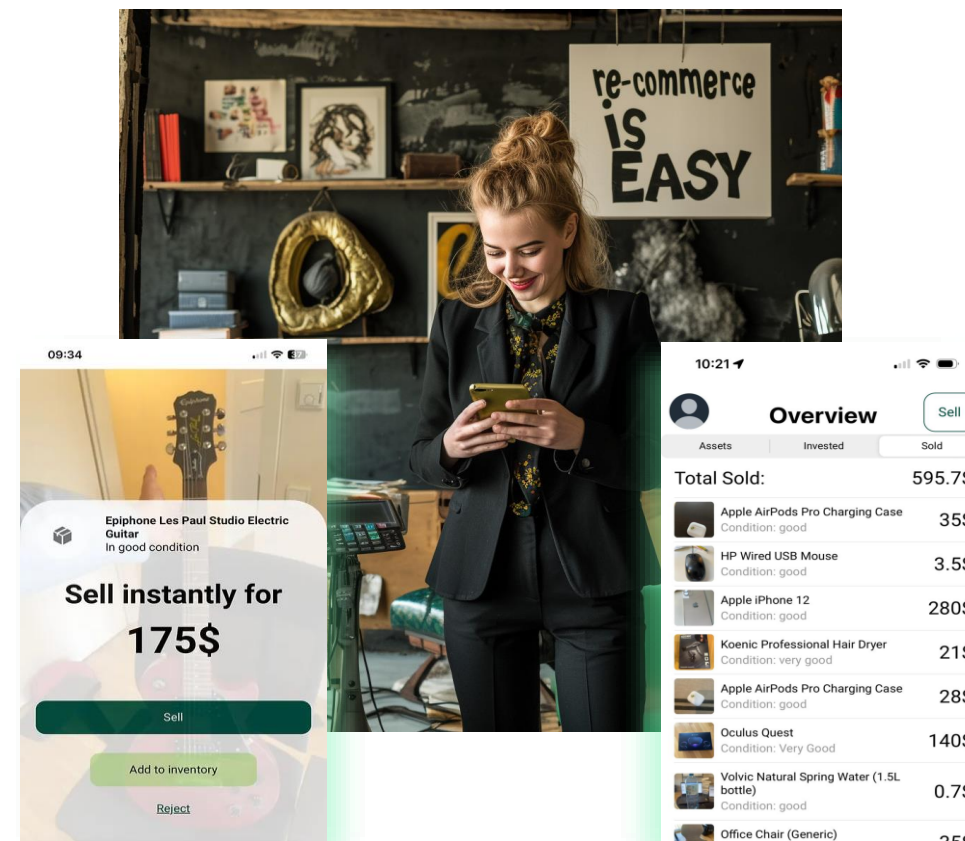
re-commerce IS EASY

09:34

Epiphone Les Paul Studio Electric Guitar
In good condition

Sell instantly for
175$

Sell

Add to inventory

Reject

10:21

Overview

Sell

Assets
Invested
Sold

Total Sold: 595.7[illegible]

Apple AirPods Pro Charging Case
Condition: good
35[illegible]

HP Wired USB Mouse
Condition: good
3.5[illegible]

Apple iPhone 12
Condition: good
280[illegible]

Koenic Professional Hair Dryer
Condition: very good
21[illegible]

Apple AirPods Pro Charging Case
Condition: good
28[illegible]

Oculus Quest
Condition: Very Good
140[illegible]

Volvic Natural Spring Water (1.5L bottle)
Condition: good
0.7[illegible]

Office Chair (Generic)
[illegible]